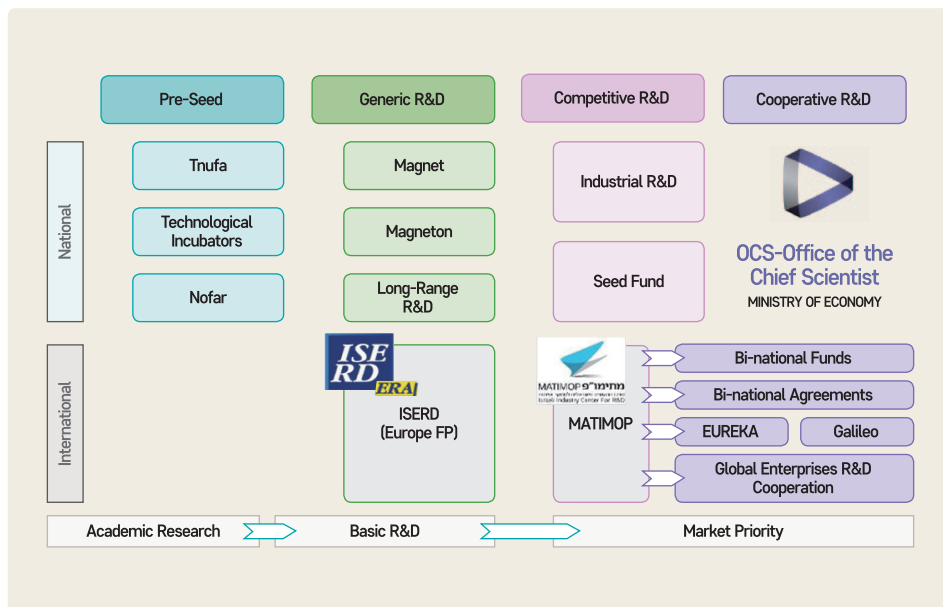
Pre-Seed

Generic R&D

Competitive R&D

Cooperative R&D

National

Tnufa

Technological Incubators

Nofar

Magnet

Magneton

Long-Range R&D

Industrial R&D

Seed Fund

OCS-Office of the Chief Scientist
MINISTRY OF ECONOMY

International

ISE RD ERA

ISERD (Europe FP)

MATIMOP מתימו"פ
Israeli Industry Center For R&D

MATIMOP

Bi-national Funds

Bi-national Agreements

EUREKA

Galileo

Global Enterprises R&D Cooperation

Academic Research

Basic R&D

Market Priority